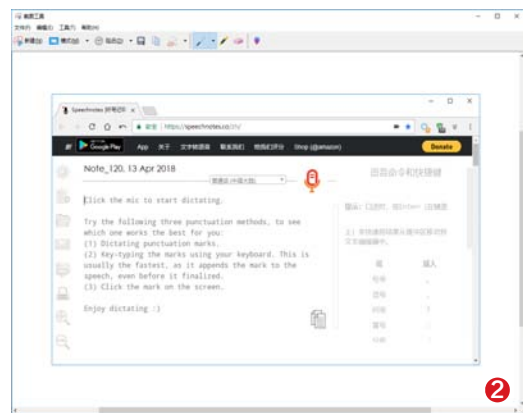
截图工具
文件(F) 编辑(E) 工具(T) 帮助(H)
新建(N) 模式(M) 延迟(D)

Speechnotes 语音记事
安全 | https://speechnotes.co/zh/
Google Play App 关于 文字转语音 联系我们 给我们评分 Shop (@amazon) Donate

Note_120, 13 Apr 2018
普通话 (中国大陆)

Click the mic to start dictating.

Try the following three punctuation methods, to see which one works the best for you:
(1) Dictating punctuation marks.
(2) Key-typing the marks using your keyboard. This is usually the fastest, as it appends the mark to the speech, even before it finalized.
(3) Click the mark on the screen.

Enjoy dictating :)

语音命令和快捷键
说 插入
句号
逗号
问号
冒号

2